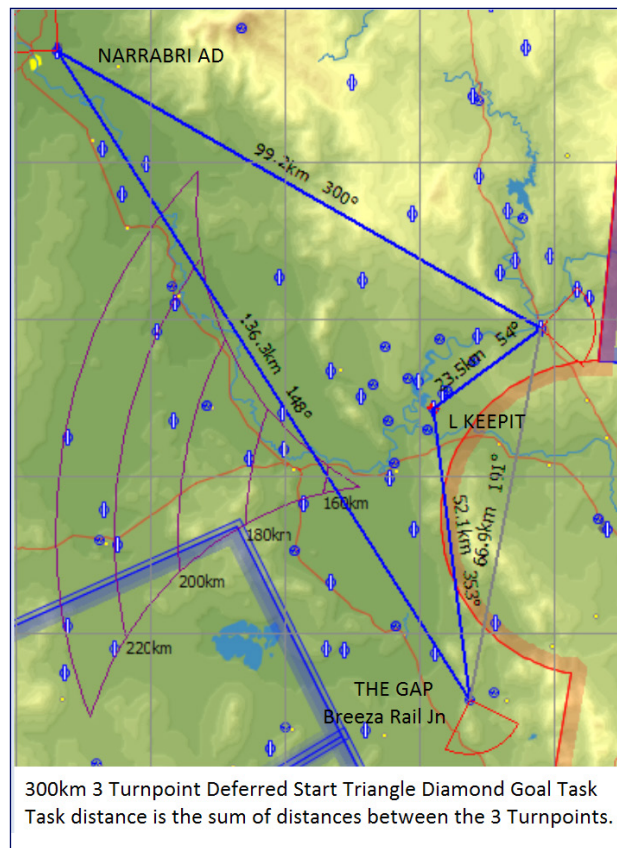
NARRABRI AD

99.2km 300°

136.3km 148°

23.5km 54°

L KEEPIT

52.1km 353°

66.9km 191°

160km

180km

200km

220km

THE GAP
Breeza Rail Jn

300km 3 Turnpoint Deferred Start Triangle Diamond Goal Task
Task distance is the sum of distances between the 3 Turnpoints.